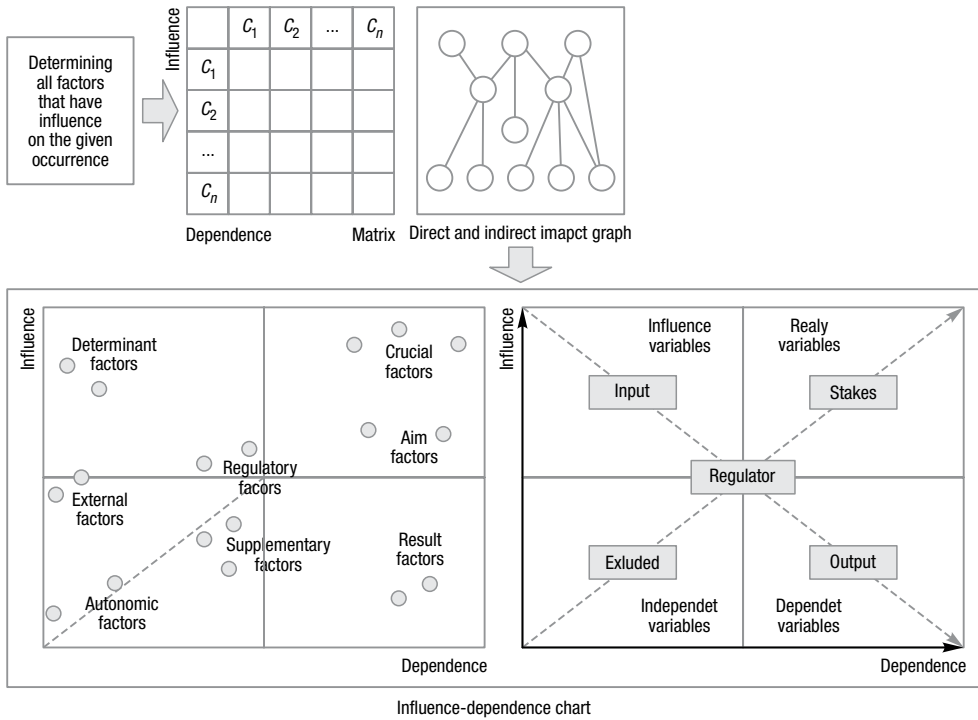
Determining all factors that have influence on the given occurrence

Influence

| | $C_1$ | $C_2$ | ... | $C_n$ |
|---|---|---|---|---|
| $C_1$ | | | | |
| $C_2$ | | | | |
| ... | | | | |
| $C_n$ | | | | |

Dependence

Matrix

Direct and indirect imapct graph

Influence

Determinant factors

Crucial factors

Aim factors

Regulatory factors

External factors

Supplementary factors

Result factors

Autonomic factors

Dependence

Influence

Influence variables

Realy variables

Input

Stakes

Regulator

Exluded

Output

Independet variables

Dependet variables

Dependence

Influence-dependence chart